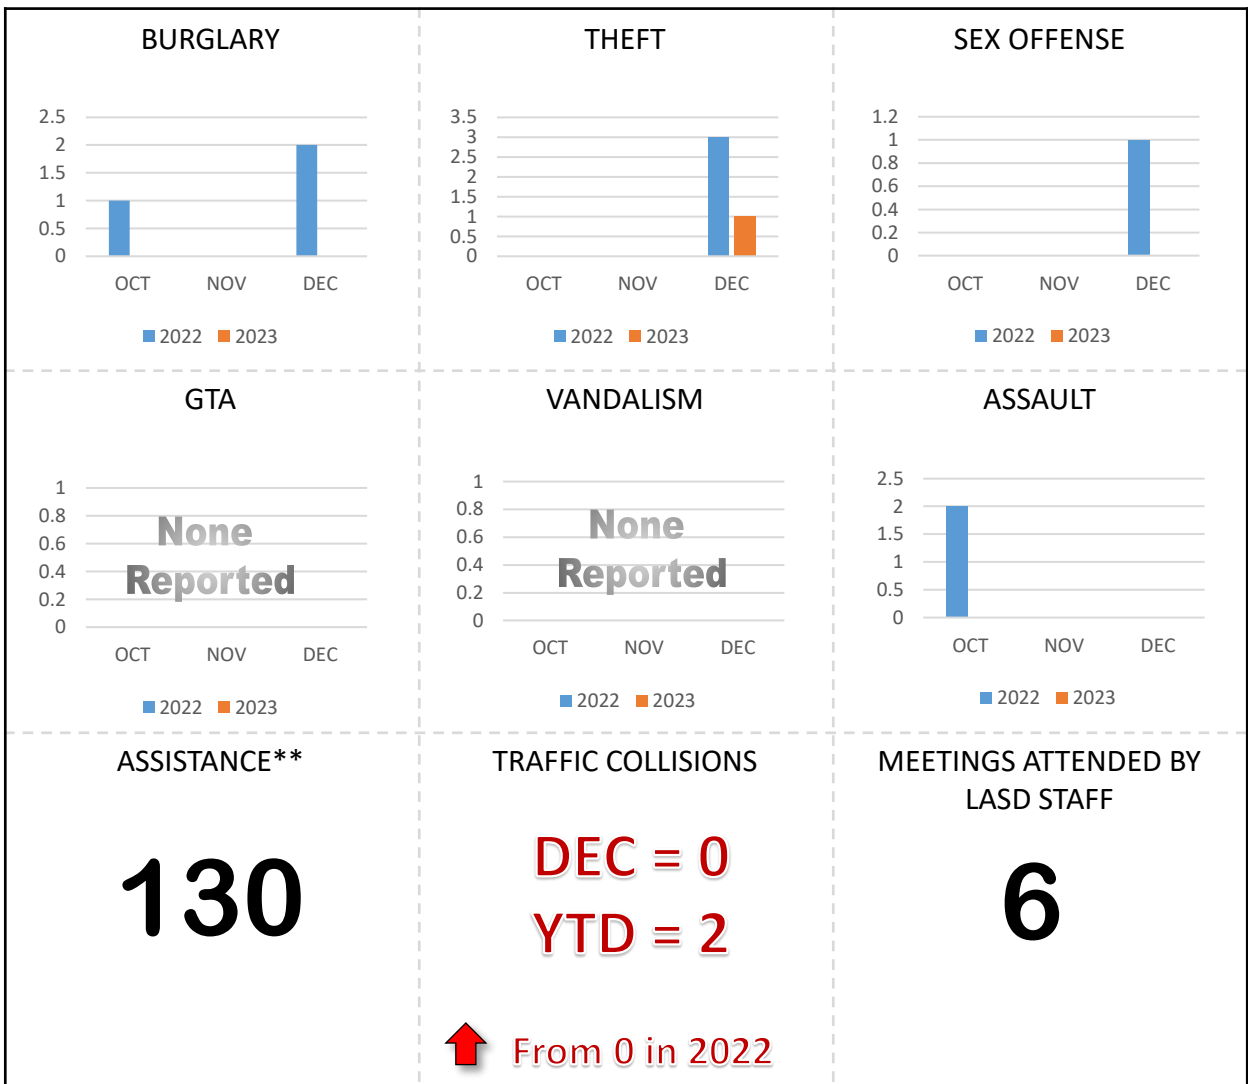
BURGLARY

2.5
2
1.5
1
0.5
0

OCT NOV DEC

2022 2023

THEFT

3.5
3
2.5
2
1.5
1
0.5
0

OCT NOV DEC

2022 2023

SEX OFFENSE

1.2
1
0.8
0.6
0.4
0.2
0

OCT NOV DEC

2022 2023

GTA

1
0.8
0.6
0.4
0.2
0

None Reported

OCT NOV DEC

2022 2023

VANDALISM

1
0.8
0.6
0.4
0.2
0

None Reported

OCT NOV DEC

2022 2023

ASSAULT

2.5
2
1.5
1
0.5
0

OCT NOV DEC

2022 2023

ASSISTANCE**

130

TRAFFIC COLLISIONS

DEC = 0

YTD = 2

From 0 in 2022

MEETINGS ATTENDED BY LASD STAFF

6